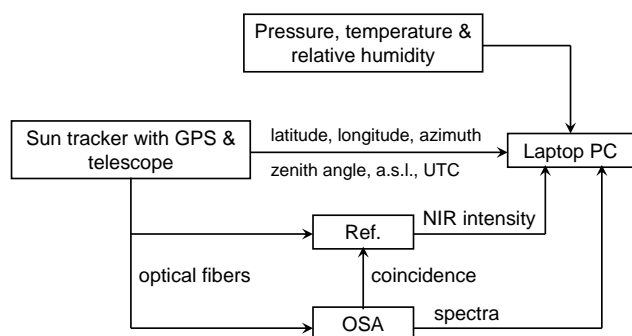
Pressure, temperature & relative humidity

Sun tracker with GPS & telescope

latitude, longitude, azimuth

zenith angle, a.s.l., UTC

Laptop PC

Ref.

NIR intensity

optical fibers

coincidence

OSA

spectra